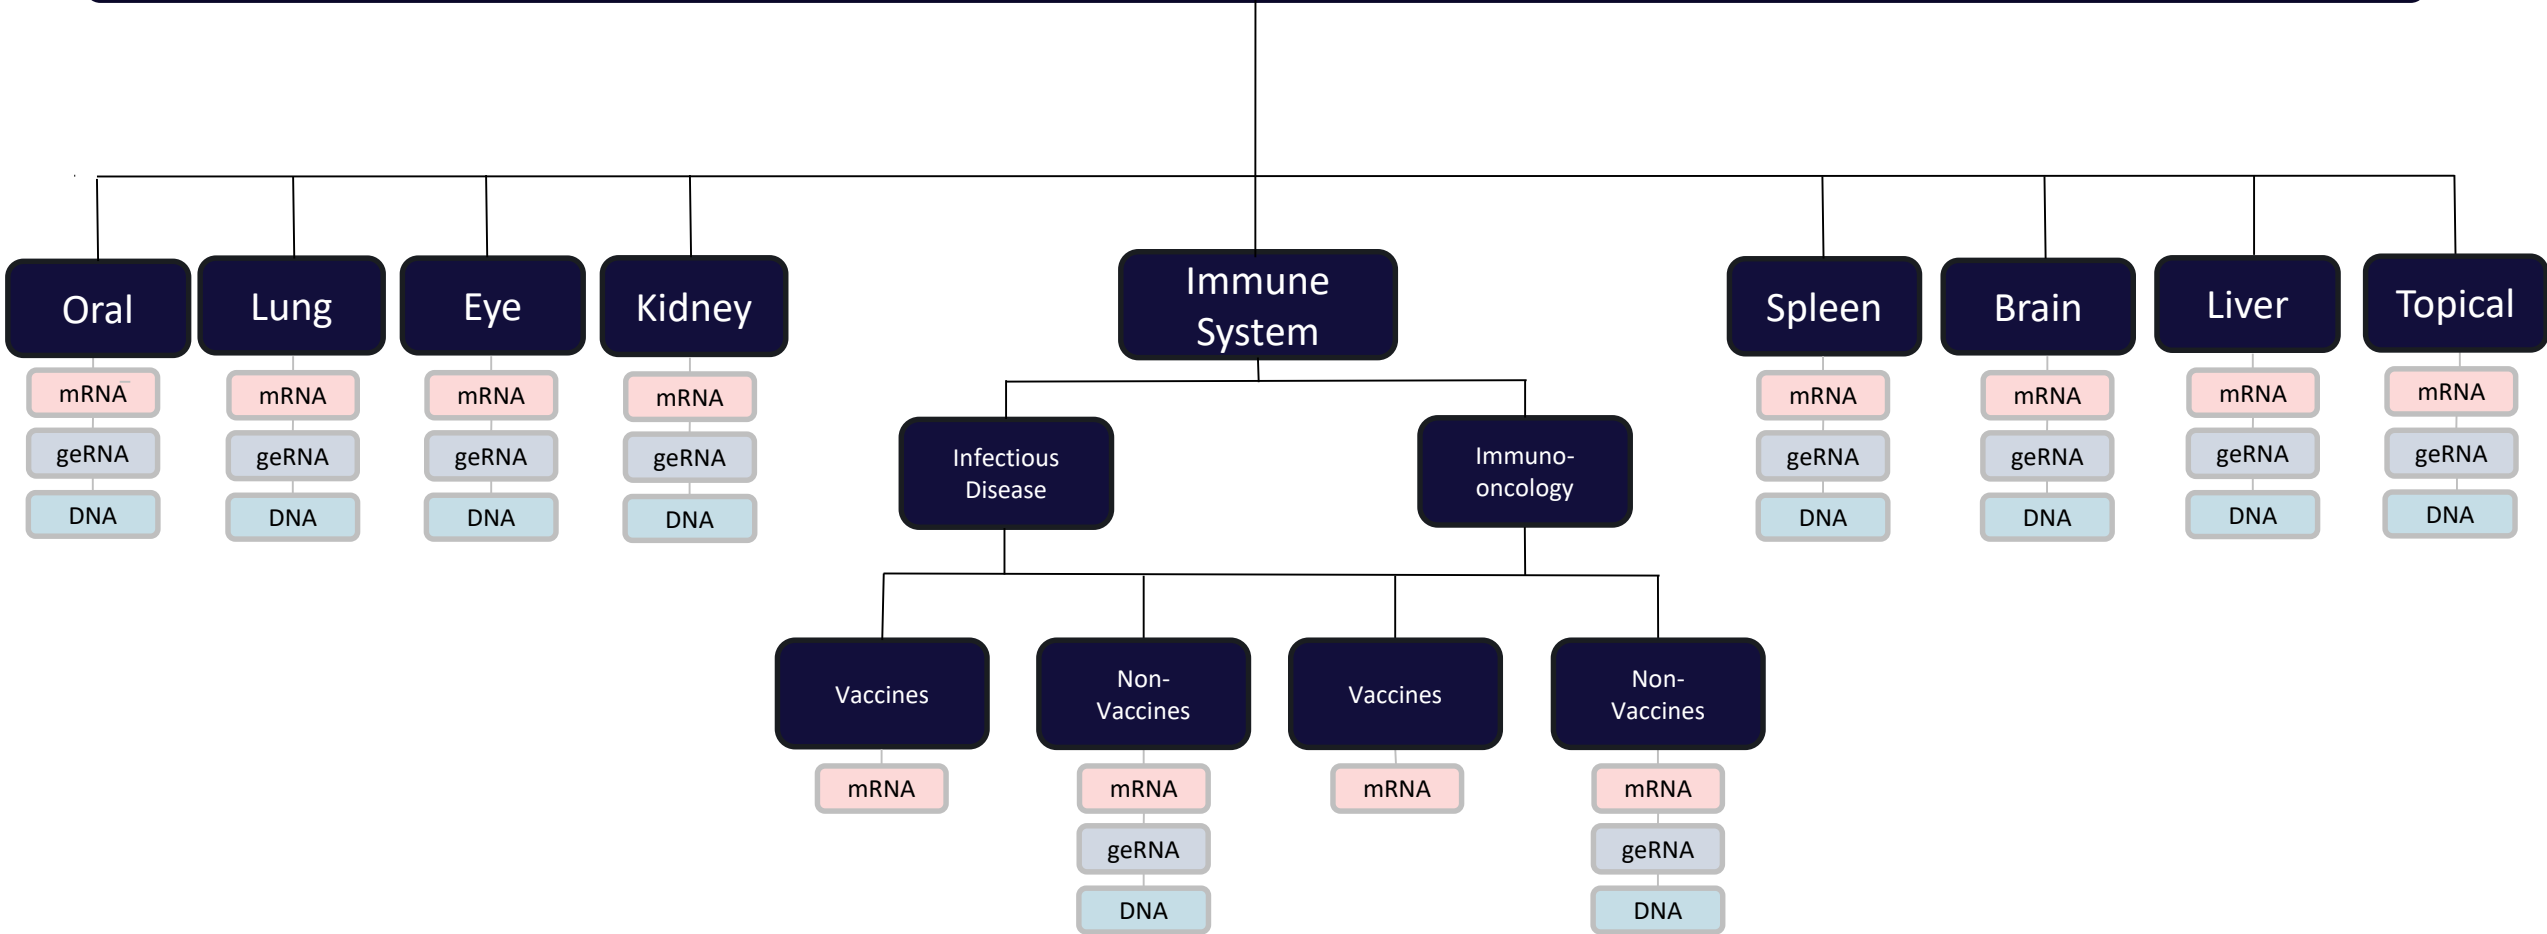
Oral
mRNA
geRNA
DNA

Lung
mRNA
geRNA
DNA

Eye
mRNA
geRNA
DNA

Kidney
mRNA
geRNA
DNA

Immune System

Infectious Disease

Vaccines
mRNA

Non-Vaccines
mRNA
geRNA
DNA

Immuno-oncology

Vaccines
mRNA

Non-Vaccines
mRNA
geRNA
DNA

Spleen
mRNA
geRNA
DNA

Brain
mRNA
geRNA
DNA

Liver
mRNA
geRNA
DNA

Topical
mRNA
geRNA
DNA